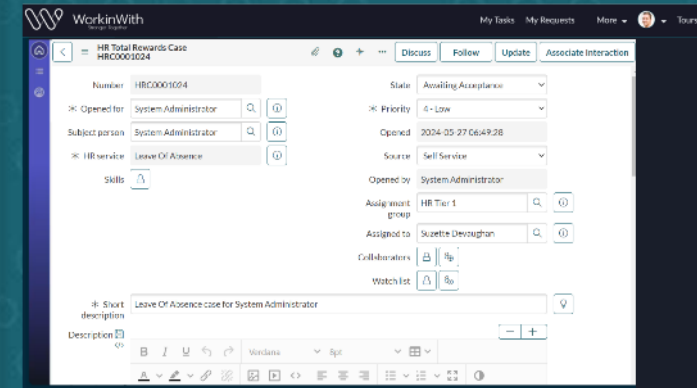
WorkinWith

My Tasks My Requests More Tours

HR Total Rewards Case
HRC0001024

Discuss Follow Update Associate Interaction

Number HRC0001024

State Awaiting Acceptance

✻ Opened for System Administrator

✻ Priority 4 - Low

Subject person System Administrator

Opened 2024-05-27 06:49:28

✻ HR service Leave Of Absence

Source Self Service

Skills

Opened by System Administrator

Assignment group HR Tier 1

Assigned to Suzette Devaughan

Collaborators

Watch list

✻ Short description Leave Of Absence case for System Administrator

Description

Verdana 8pt